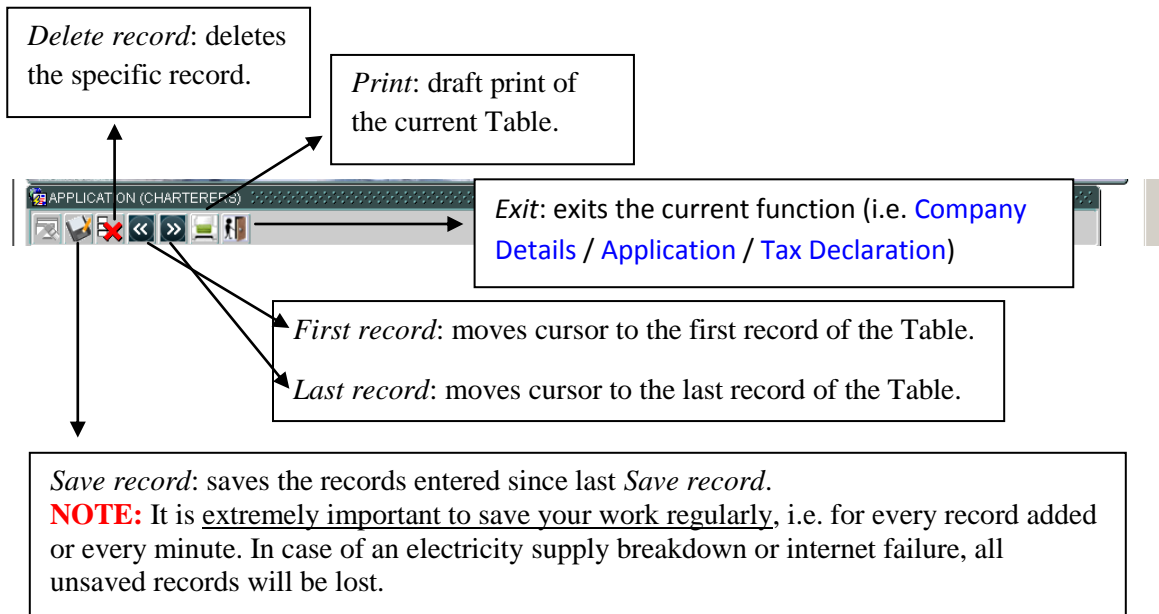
*Delete record*: deletes the specific record.

*Print*: draft print of the current Table.

APPLICATION (CHARTERERS)

*Exit*: exits the current function (i.e. Company Details / Application / Tax Declaration)

*First record*: moves cursor to the first record of the Table.

*Last record*: moves cursor to the last record of the Table.

*Save record*: saves the records entered since last *Save record*.
**NOTE:** It is extremely important to save your work regularly, i.e. for every record added or every minute. In case of an electricity supply breakdown or internet failure, all unsaved records will be lost.